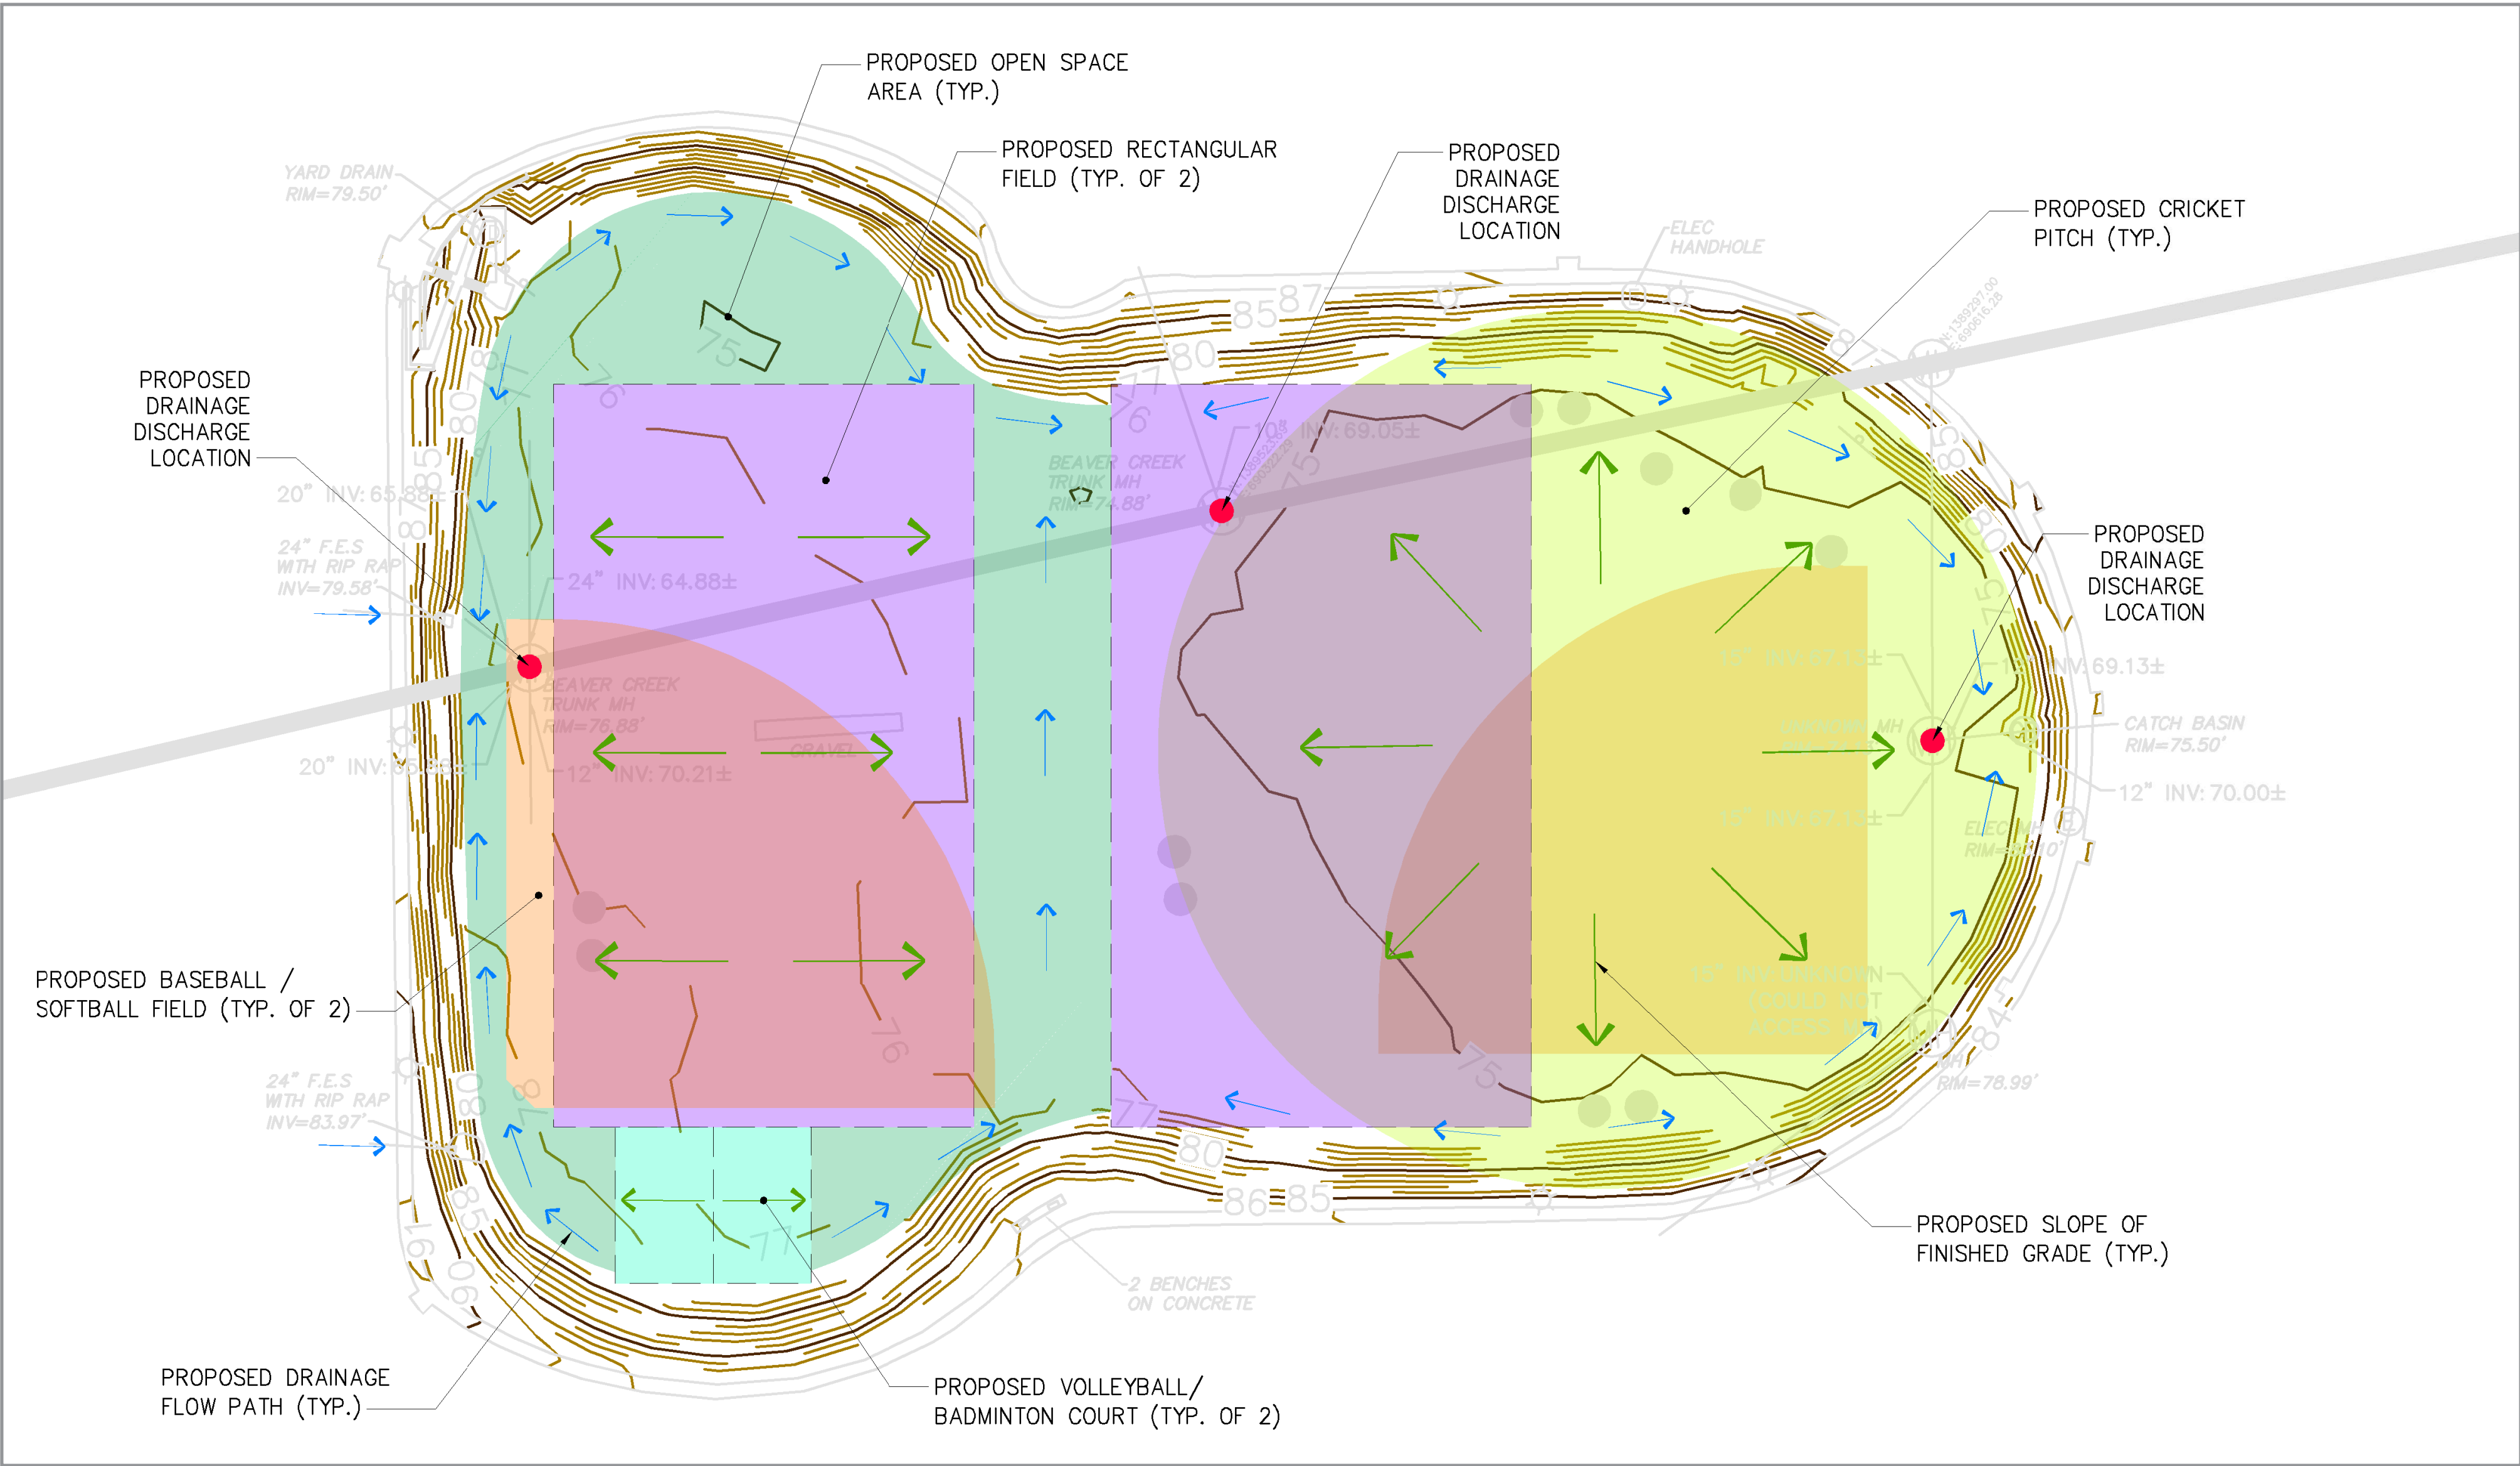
PROPOSED OPEN SPACE AREA (TYP.)

PROPOSED RECTANGULAR FIELD (TYP. OF 2)

PROPOSED DRAINAGE DISCHARGE LOCATION

PROPOSED CRICKET PITCH (TYP.)

YARD DRAIN RIM=79.50'

ELEC HANDHOLE

PROPOSED DRAINAGE DISCHARGE LOCATION

20" INV: 65.88±

24" F.E.S WITH RIP RAP INV=79.58'

24" INV: 64.88±

BEAVER CREEK TRUNK MH RIM=74.88'

10" INV: 69.05±

PROPOSED DRAINAGE DISCHARGE LOCATION

BEAVER CREEK TRUNK MH RIM=76.88'

20" INV: 65.88±

12" INV: 70.21±

GRAVEL

12" INV: 67.13±

12" INV: 69.13±

CATCH BASIN RIM=75.50'

12" INV: 70.00±

12" INV: 67.13±

ELEC MH

PROPOSED BASEBALL / SOFTBALL FIELD (TYP. OF 2)

24" F.E.S WITH RIP RAP INV=83.97'

RIM=78.99'

2 BENCHES ON CONCRETE

PROPOSED SLOPE OF FINISHED GRADE (TYP.)

PROPOSED DRAINAGE FLOW PATH (TYP.)

PROPOSED VOLLEYBALL/ BADMINTON COURT (TYP. OF 2)

75 76 77 80 85 86 87